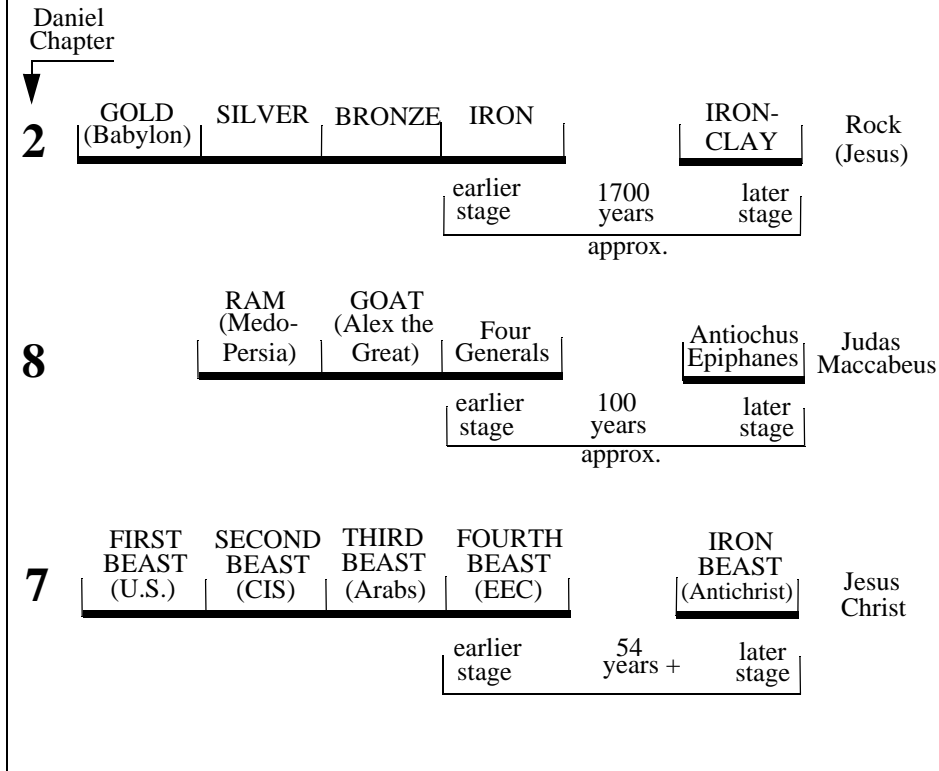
Daniel Chapter

2

GOLD (Babylon)

SILVER

BRONZE

IRON

IRON-CLAY

Rock (Jesus)

earlier stage

1700 years

later stage

approx.

8

RAM (Medo-Persia)

GOAT (Alex the Great)

Four Generals

Antiochus Epiphanes

Judas Maccabeus

earlier stage

100 years

later stage

approx.

7

FIRST BEAST (U.S.)

SECOND BEAST (CIS)

THIRD BEAST (Arabs)

FOURTH BEAST (EEC)

IRON BEAST (Antichrist)

Jesus Christ

earlier stage

54 years +

later stage